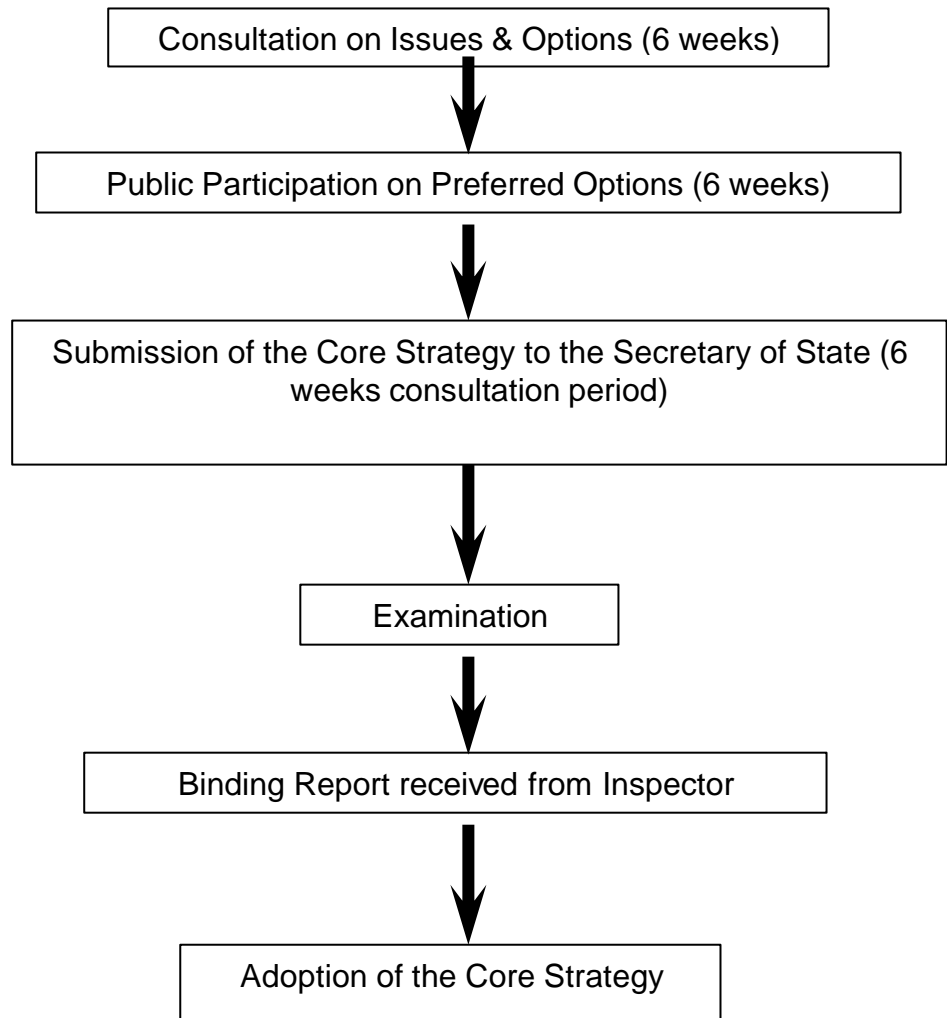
Consultation on Issues & Options (6 weeks)

Public Participation on Preferred Options (6 weeks)

Submission of the Core Strategy to the Secretary of State (6 weeks consultation period)

Examination

Binding Report received from Inspector

Adoption of the Core Strategy